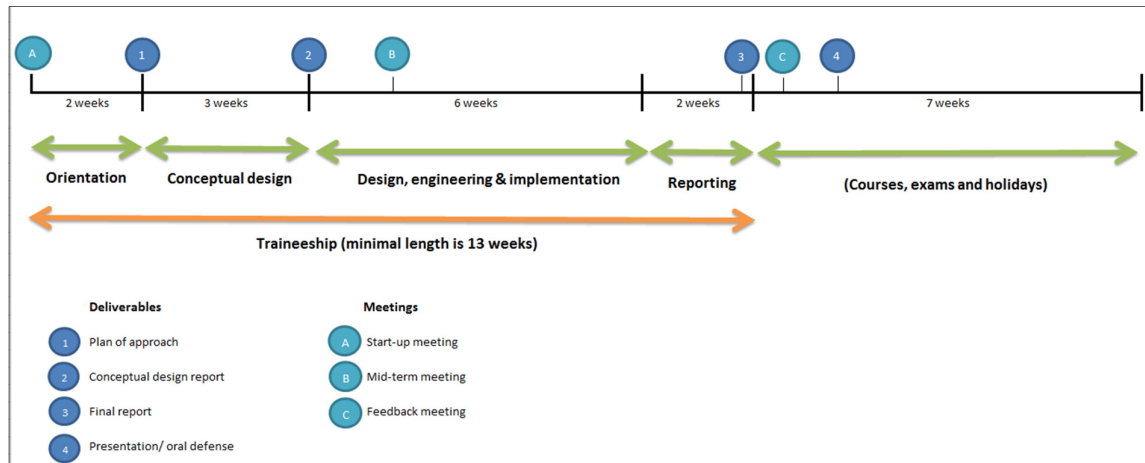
A 1 2 B 3 C 4

2 weeks 3 weeks 6 weeks 2 weeks 7 weeks

Orientation

Conceptual design

Design, engineering & implementation

Reporting

(Courses, exams and holidays)

Traineeship (minimal length is 13 weeks)

Deliverables

1 Plan of approach

2 Conceptual design report

3 Final report

4 Presentation/ oral defense

Meetings

A Start-up meeting

B Mid-term meeting

C Feedback meeting